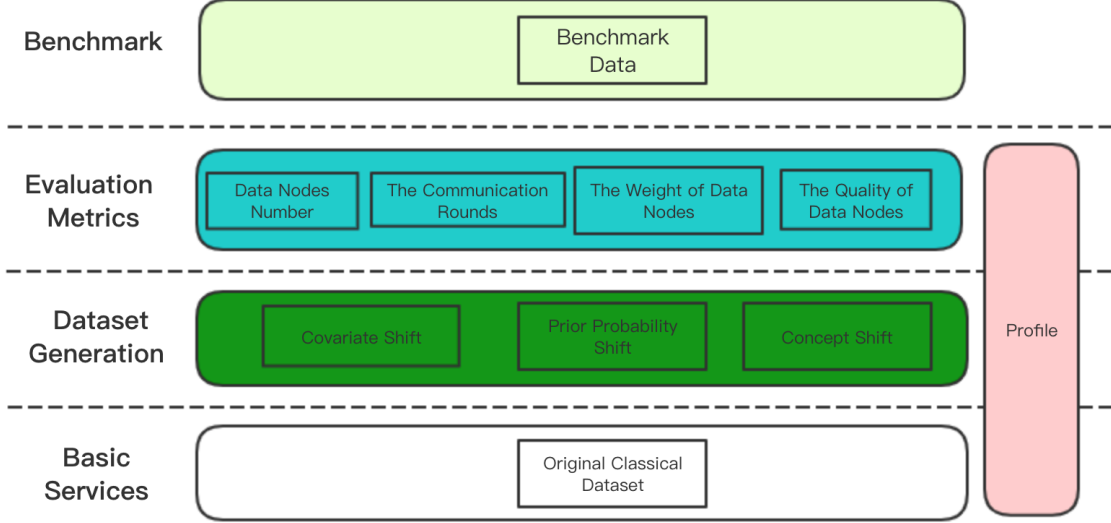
Benchmark

Benchmark Data

Evaluation Metrics

Data Nodes Number

The Communication Rounds

The Weight of Data Nodes

The Quality of Data Nodes

Dataset Generation

Covariate Shift

Prior Probability Shift

Concept Shift

Profile

Basic Services

Original Classical Dataset